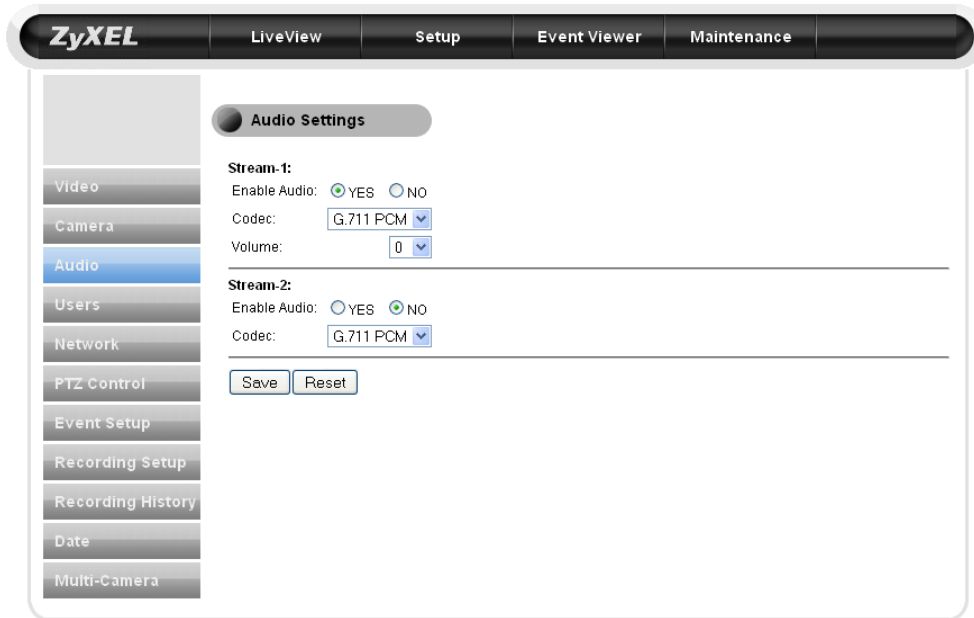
ZyXEL LiveView Setup Event Viewer Maintenance

Video
Camera
Audio
Users
Network
PTZ Control
Event Setup
Recording Setup
Recording History
Date
Multi-Camera

Audio Settings

Stream-1:
Enable Audio: YES NO
Codec: G.711 PCM
Volume: 0

Stream-2:
Enable Audio: YES NO
Codec: G.711 PCM

Save Reset